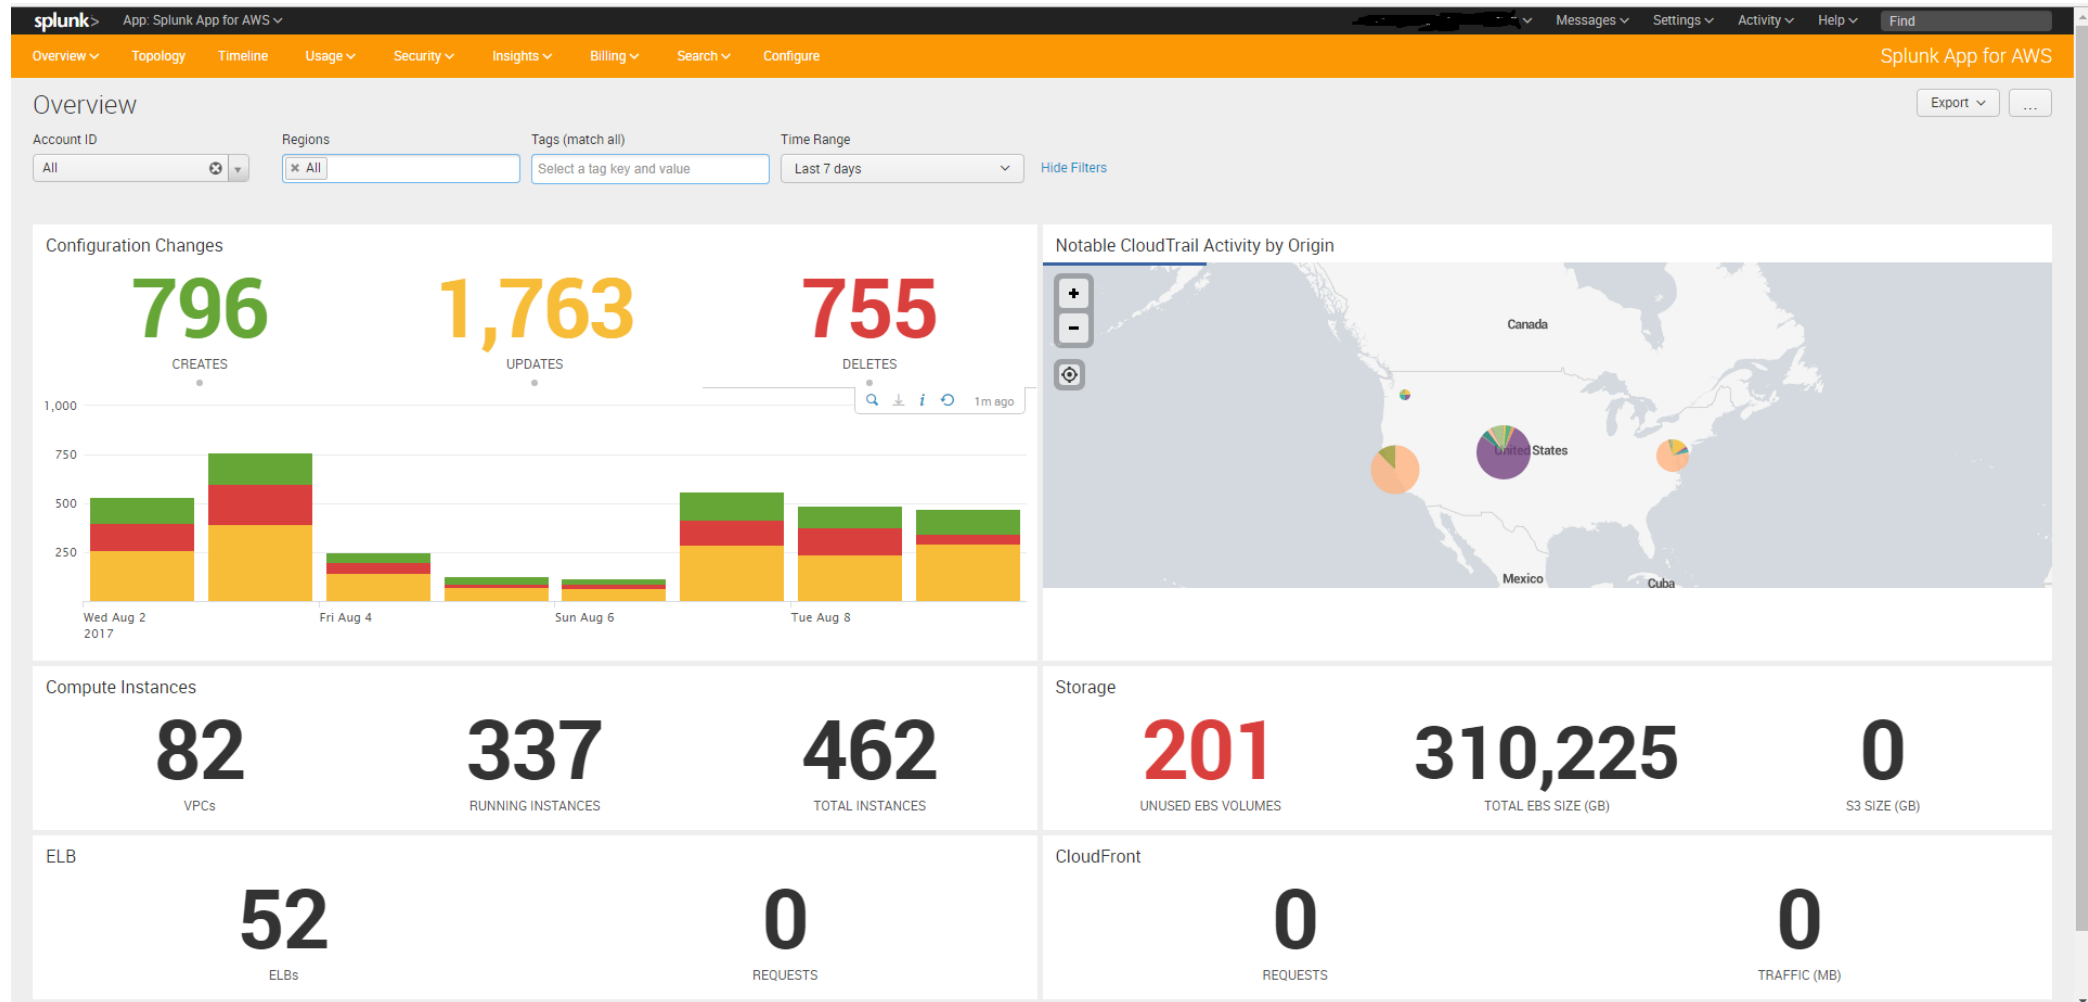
splunk> App: Splunk App for AWS

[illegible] Messages Settings Activity Help Find

Overview Topology Timeline Usage Security Insights Billing Search Configure

Splunk App for AWS

Overview

Export ...

Account ID
All

Regions
× All

Tags (match all)
Select a tag key and value

Time Range
Last 7 days

Hide Filters

Configuration Changes

796
CREATES

1,763
UPDATES

755
DELETES

1m ago

1,000
750
500
250

Wed Aug 2
2017
Fri Aug 4
Sun Aug 6
Tue Aug 8

Notable CloudTrail Activity by Origin

Canada
United States
Mexico
Cuba

Compute Instances

82
VPCs

337
RUNNING INSTANCES

462
TOTAL INSTANCES

Storage

201
UNUSED EBS VOLUMES

310,225
TOTAL EBS SIZE (GB)

0
S3 SIZE (GB)

ELB

52
ELBs

0
REQUESTS

CloudFront

0
REQUESTS

0
TRAFFIC (MB)